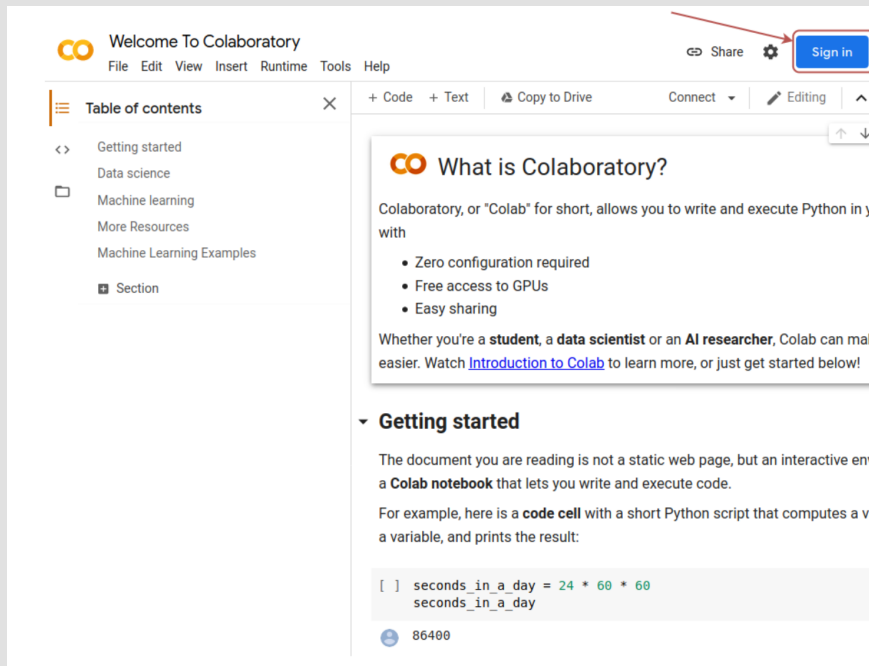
CO Welcome To Colaboratory
File Edit View Insert Runtime Tools Help

Share Sign in

Table of contents

Getting started
Data science
Machine learning
More Resources
Machine Learning Examples

Section

+ Code + Text Copy to Drive Connect Editing

CO What is Colaboratory?

Colaboratory, or "Colab" for short, allows you to write and execute Python in y with

- Zero configuration required
- Free access to GPUs
- Easy sharing

Whether you're a **student**, a **data scientist** or an **AI researcher**, Colab can mal easier. Watch Introduction to Colab to learn more, or just get started below!

Getting started

The document you are reading is not a static web page, but an interactive env a **Colab notebook** that lets you write and execute code.

For example, here is a **code cell** with a short Python script that computes a v a variable, and prints the result:

[ ] seconds_in_a_day = 24 * 60 * 60
seconds_in_a_day

86400